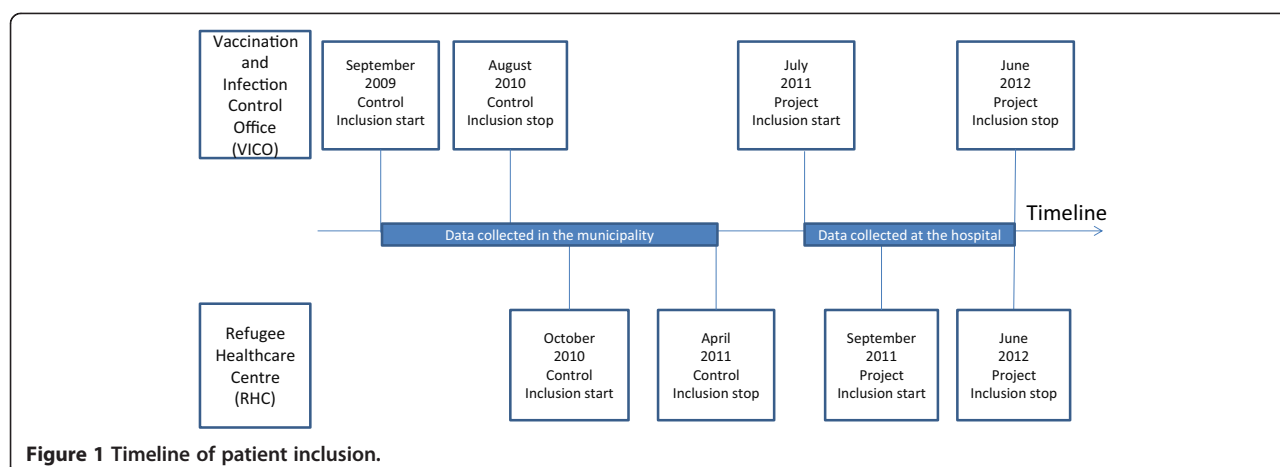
Vaccination and Infection Control Office (VICO)

September 2009 Control Inclusion start

August 2010 Control Inclusion stop

July 2011 Project Inclusion start

June 2012 Project Inclusion stop

Timeline

Data collected in the municipality

Data collected at the hospital

Refugee Healthcare Centre (RHC)

October 2010 Control Inclusion start

April 2011 Control Inclusion stop

September 2011 Project Inclusion start

June 2012 Project Inclusion stop

**Figure 1 Timeline of patient inclusion.**